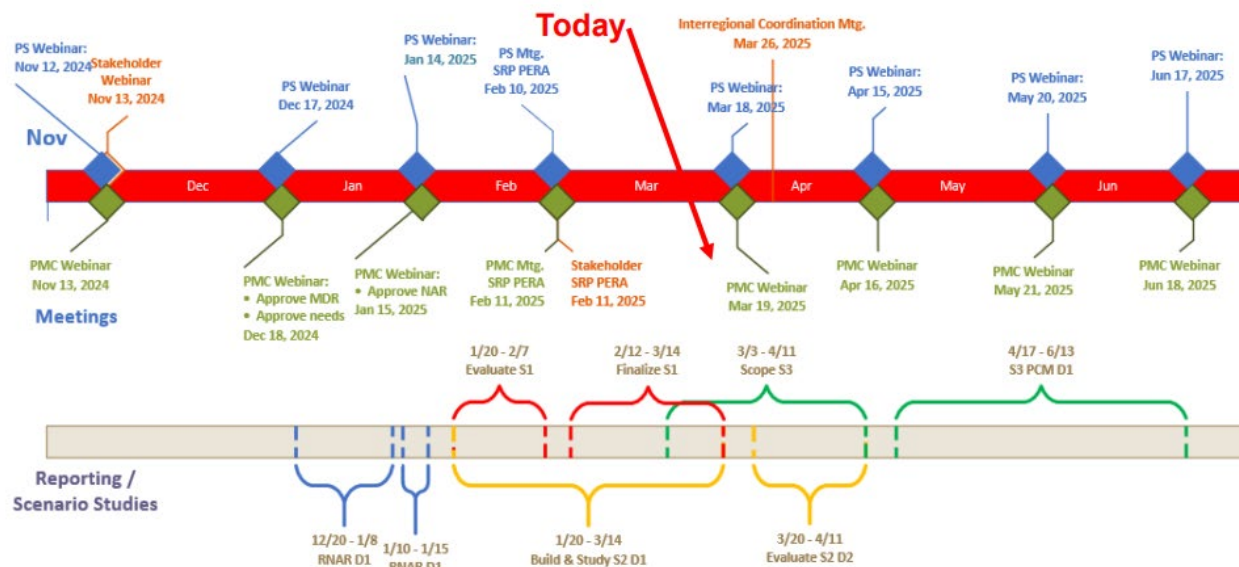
Today

PS Webinar: Nov 12, 2024

Stakeholder Webinar Nov 13, 2024

PS Webinar Dec 17, 2024

PS Webinar: Jan 14, 2025

PS Mtg. SRP PERA Feb 10, 2025

Interregional Coordination Mtg. Mar 26, 2025

PS Webinar: Mar 18, 2025

PS Webinar: Apr 15, 2025

PS Webinar: May 20, 2025

PS Webinar: Jun 17, 2025

Nov

Dec

Jan

Feb

Mar

Apr

May

Jun

PMC Webinar Nov 13, 2024

PMC Webinar:
• Approve MDR
• Approve needs
Dec 18, 2024

PMC Webinar:
• Approve NAR
Jan 15, 2025

PMC Mtg. SRP PERA Feb 11, 2025

Stakeholder SRP PERA Feb 11, 2025

PMC Webinar Mar 19, 2025

PMC Webinar Apr 16, 2025

PMC Webinar May 21, 2025

PMC Webinar Jun 18, 2025

Meetings

1/20 - 2/7 Evaluate S1

2/12 - 3/14 Finalize S1

3/3 - 4/11 Scope S3

4/17 - 6/13 S3 PCM D1

Reporting / Scenario Studies

12/20 - 1/8 RNAR D1

1/10 - 1/15 RNAR D1

1/20 - 3/14 Build & Study S2 D1

3/20 - 4/11 Evaluate S2 D2